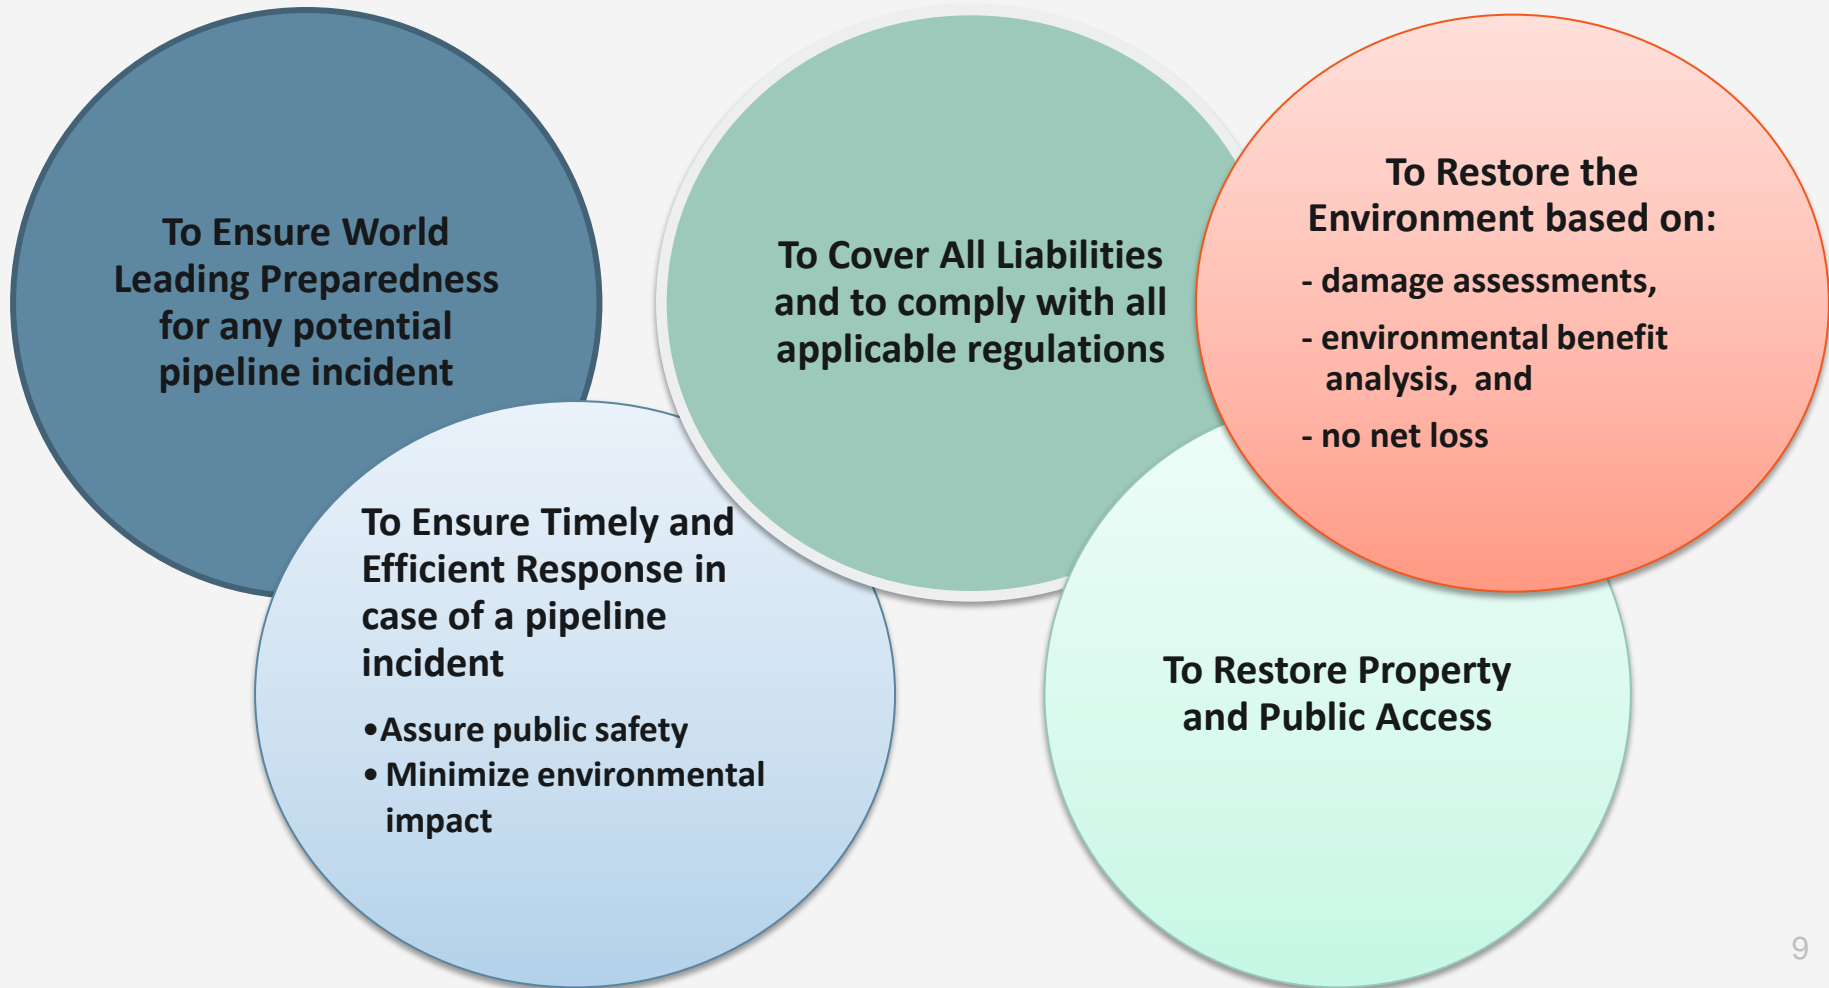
To Ensure World Leading Preparedness for any potential pipeline incident

To Ensure Timely and Efficient Response in case of a pipeline incident

•Assure public safety
• Minimize environmental impact

To Cover All Liabilities and to comply with all applicable regulations

To Restore the Environment based on:

- damage assessments,
- environmental benefit analysis, and
- no net loss

To Restore Property and Public Access

9